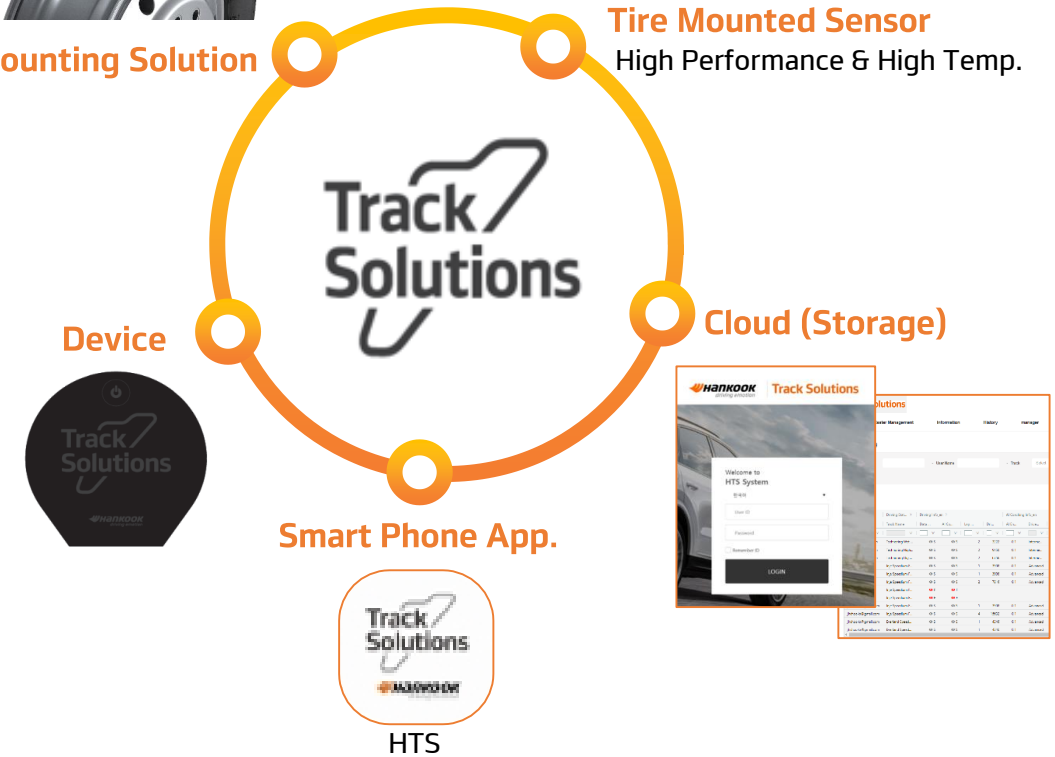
ounting Solution

Tire Mounted Sensor
High Performance & High Temp.

Track Solutions

Device

Track Solutions
HANKOOK

Cloud (Storage)

HANKOOK driving emotion | Track Solutions

Welcome to HTS System

User ID
Password
Remember ID
LOGIN

olutions

Information History manager

Smart Phone App.

Track Solutions
HANKOOK

HTS